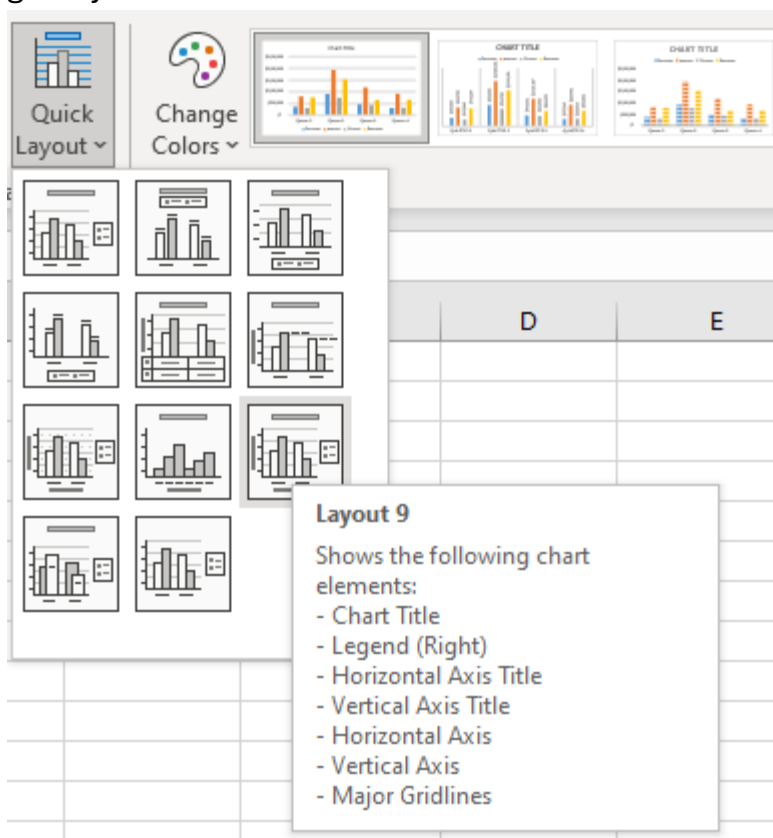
Quick Layout

Change Colors

Chart Title

CHART TITLE

CHART TITLE

D

E

Layout 9

Shows the following chart elements:
- Chart Title
- Legend (Right)
- Horizontal Axis Title
- Vertical Axis Title
- Horizontal Axis
- Vertical Axis
- Major Gridlines